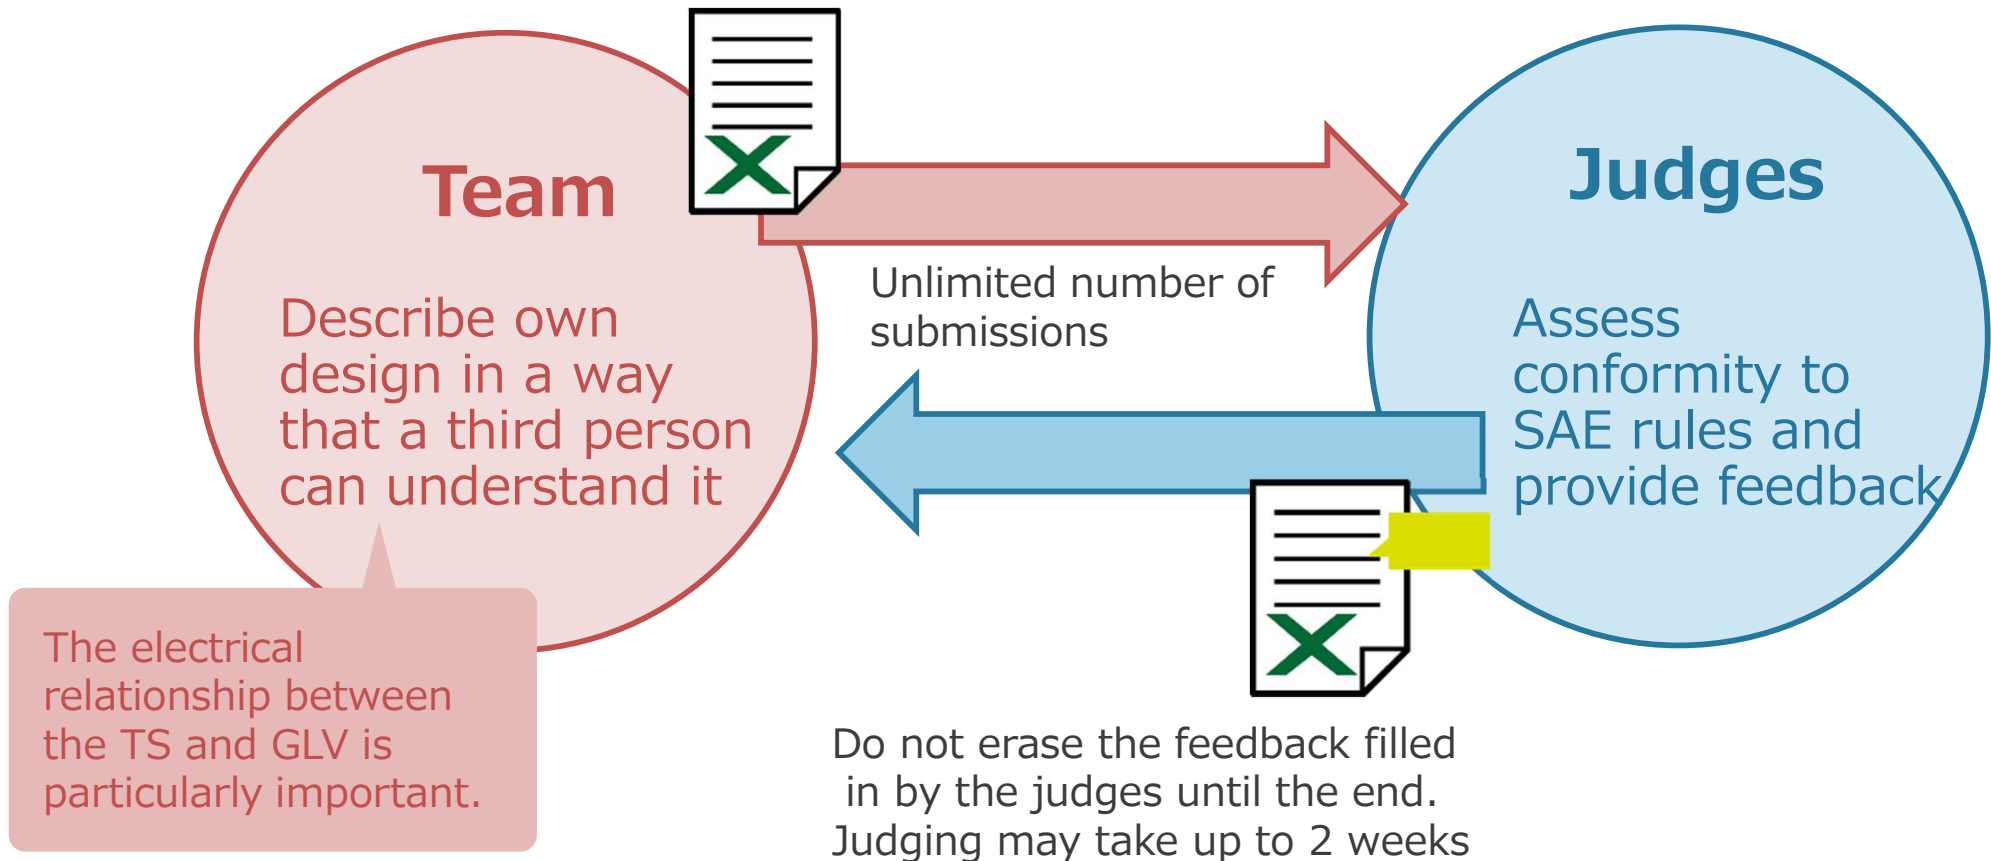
Team

Describe own design in a way that a third person can understand it

Unlimited number of submissions

Judges

Assess conformity to SAE rules and provide feedback

The electrical relationship between the TS and GLV is particularly important.

Do not erase the feedback filled in by the judges until the end. Judging may take up to 2 weeks